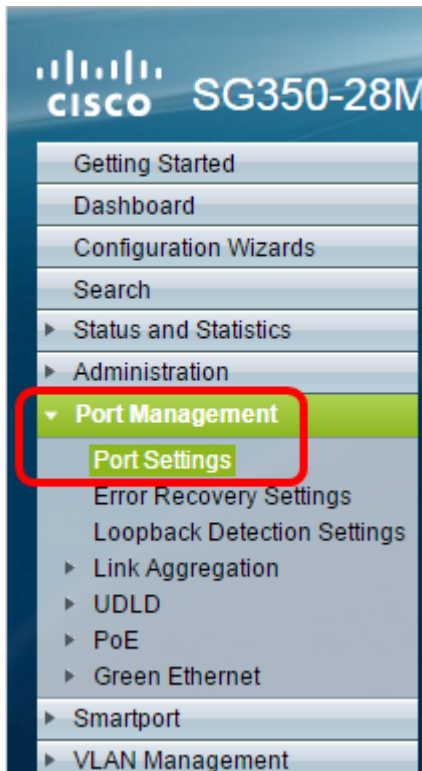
cisco SG350-28M

Getting Started
Dashboard
Configuration Wizards
Search
Status and Statistics
Administration
Port Management
Port Settings
Error Recovery Settings
Loopback Detection Settings
Link Aggregation
UDLD
PoE
Green Ethernet
Smartport
VLAN Management